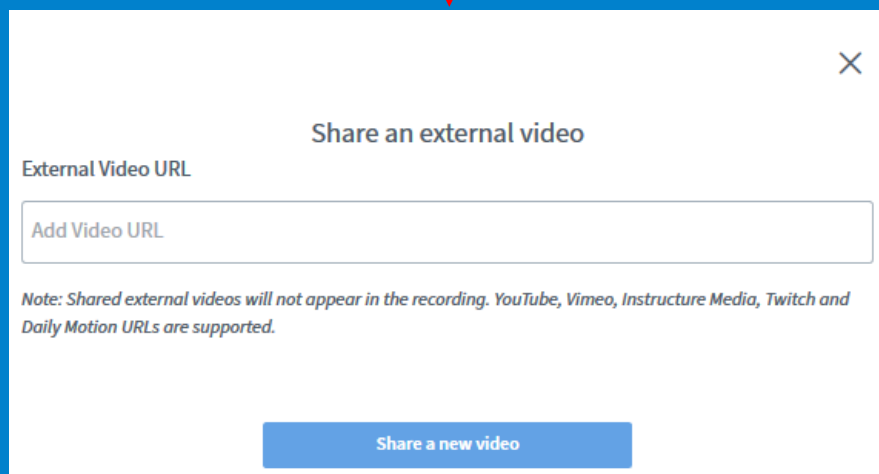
×

Share an external video

External Video URL

Add Video URL

Note: Shared external videos will not appear in the recording. YouTube, Vimeo, Instructure Media, Twitch and Daily Motion URLs are supported.

Share a new video